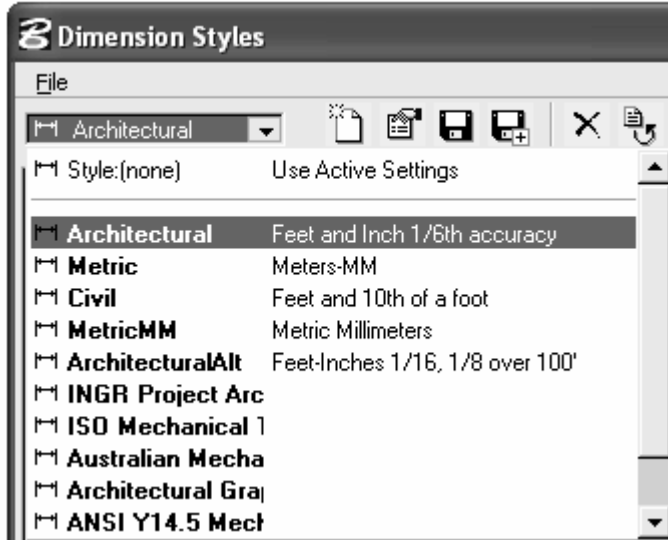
Dimension Styles

File

Architectural

| | |
|---|---|
| Style:(none) | Use Active Settings |
| **Architectural** | Feet and Inch 1/6th accuracy |
| **Metric** | Meters-MM |
| **Civil** | Feet and 10th of a foot |
| **MetricMM** | Metric Millimeters |
| **ArchitecturalAlt** | Feet-Inches 1/16, 1/8 over 100' |
| **INGR Project Arc** | |
| **ISO Mechanical 1** | |
| **Australian Mecha** | |
| **Architectural Gra** | |
| **ANSI Y14.5 Mech** | |